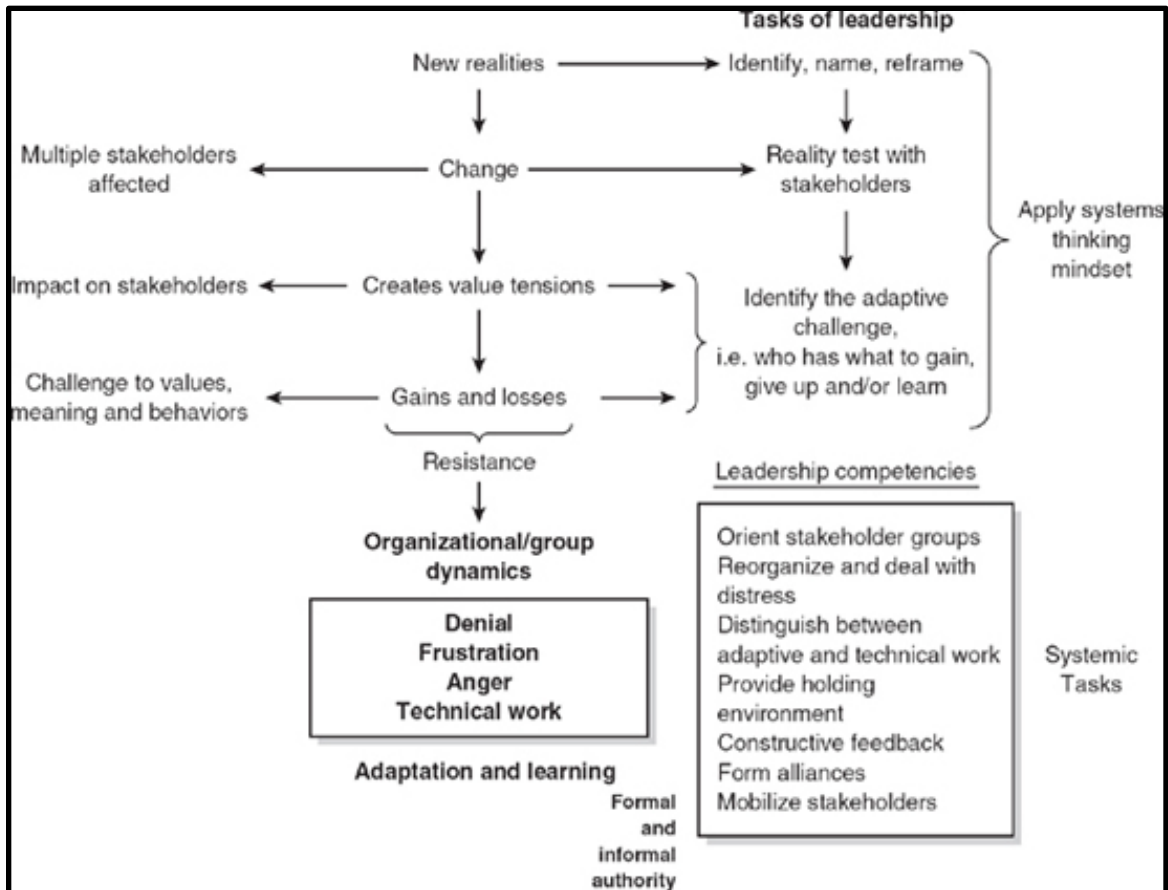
Tasks of leadership

New realities

Identify, name, reframe

Multiple stakeholders affected

Change

Reality test with stakeholders

Apply systems thinking mindset

Impact on stakeholders

Creates value tensions

Identify the adaptive challenge, i.e. who has what to gain, give up and/or learn

Challenge to values, meaning and behaviors

Gains and losses

Resistance

Leadership competencies

Organizational/group dynamics

Denial
Frustration
Anger
Technical work

Orient stakeholder groups
Reorganize and deal with distress
Distinguish between adaptive and technical work
Provide holding environment
Constructive feedback
Form alliances
Mobilize stakeholders

Systemic Tasks

Adaptation and learning

Formal and informal authority